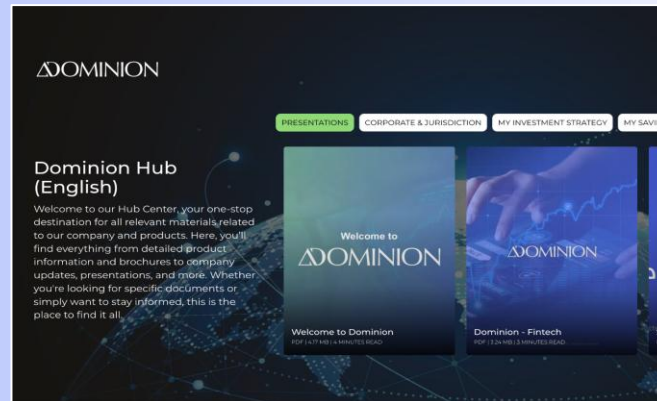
DOMINION

PRESENTATIONS | CORPORATE & JURISDICTION | MY INVESTMENT STRATEGY | MY SAVI

Dominion Hub (English)

Welcome to our Hub Center, your one-stop destination for all relevant materials related to our company and products. Here, you'll find everything from detailed product information and brochures to company updates, presentations, and more. Whether you're looking for specific documents or simply want to stay informed, this is the place to find it all.

Welcome to
DOMINION

Welcome to Dominion
PDF | 4.17 MB | 4 MINUTES READ

DOMINION

Dominion - Fintech
PDF | 3.24 MB | 3 MINUTES READ